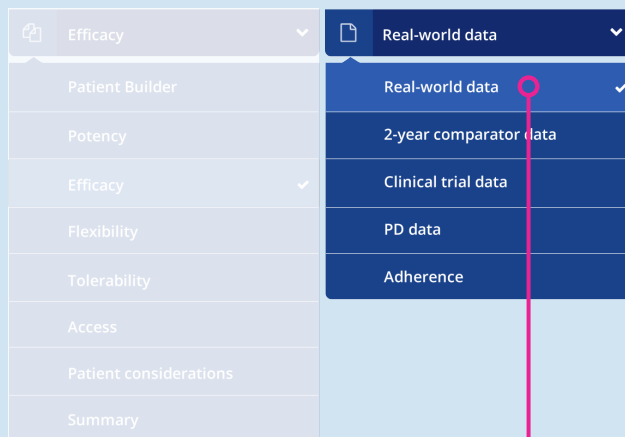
Efficacy

Patient Builder

Potency

Efficacy

Flexibility

Tolerability

Access

Patient considerations

Summary

Real-world data

Real-world data

2-year comparator data

Clinical trial data

PD data

Adherence